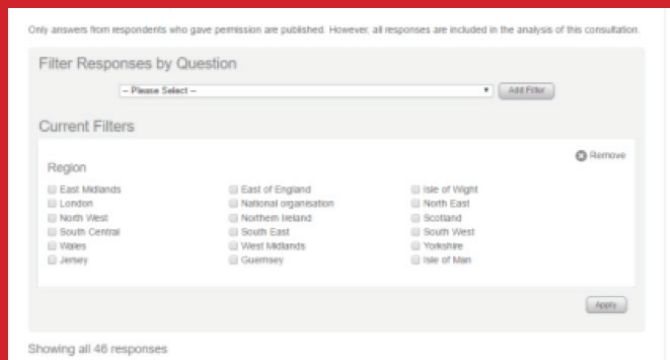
Only answers from respondents who gave permission are published. However, all responses are included in the analysis of this consultation.

Filter Responses by Question

-- Please Select --

Add Filter

Current Filters

Region

Remove

East Midlands
London
North West
South Central
Wales
Jersey

East of England
National organisation
Northern Ireland
South East
West Midlands
Guernsey

Isle of Wight
North East
Scotland
South West
Yorkshire
Isle of Man

Apply

Showing all 46 responses